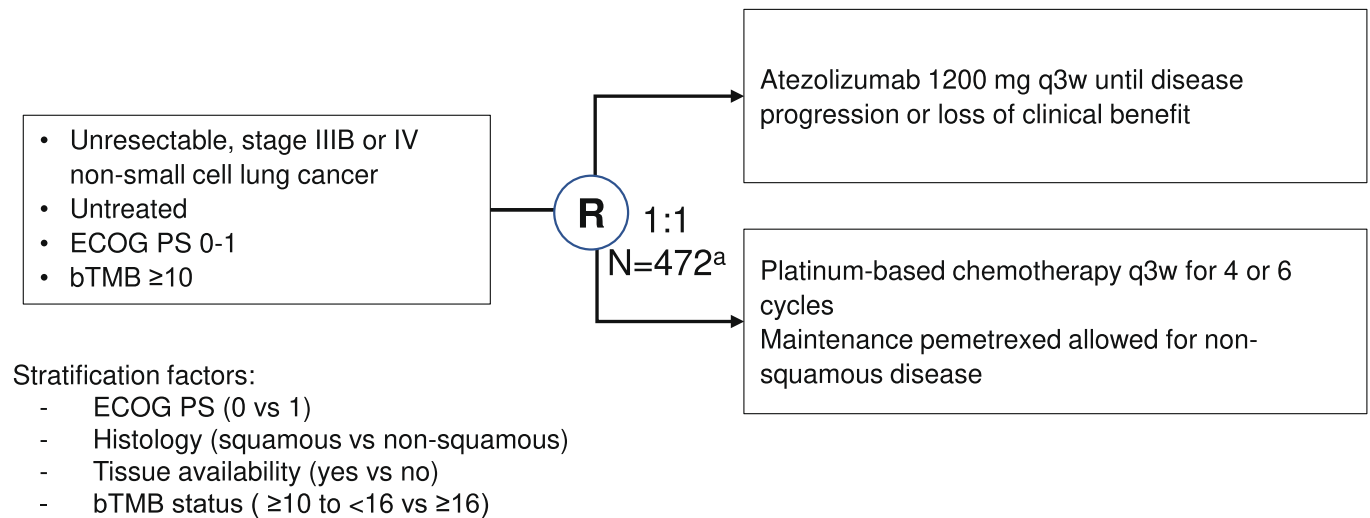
• Unresectable, stage IIIB or IV non-small cell lung cancer
• Untreated
• ECOG PS 0-1
• bTMB ≥10

R

1:1
N=472$^{a}$

Atezolizumab 1200 mg q3w until disease progression or loss of clinical benefit

Platinum-based chemotherapy q3w for 4 or 6 cycles
Maintenance pemetrexed allowed for non-squamous disease

Stratification factors:
- ECOG PS (0 vs 1)
- Histology (squamous vs non-squamous)
- Tissue availability (yes vs no)
- bTMB status ( ≥10 to <16 vs ≥16)